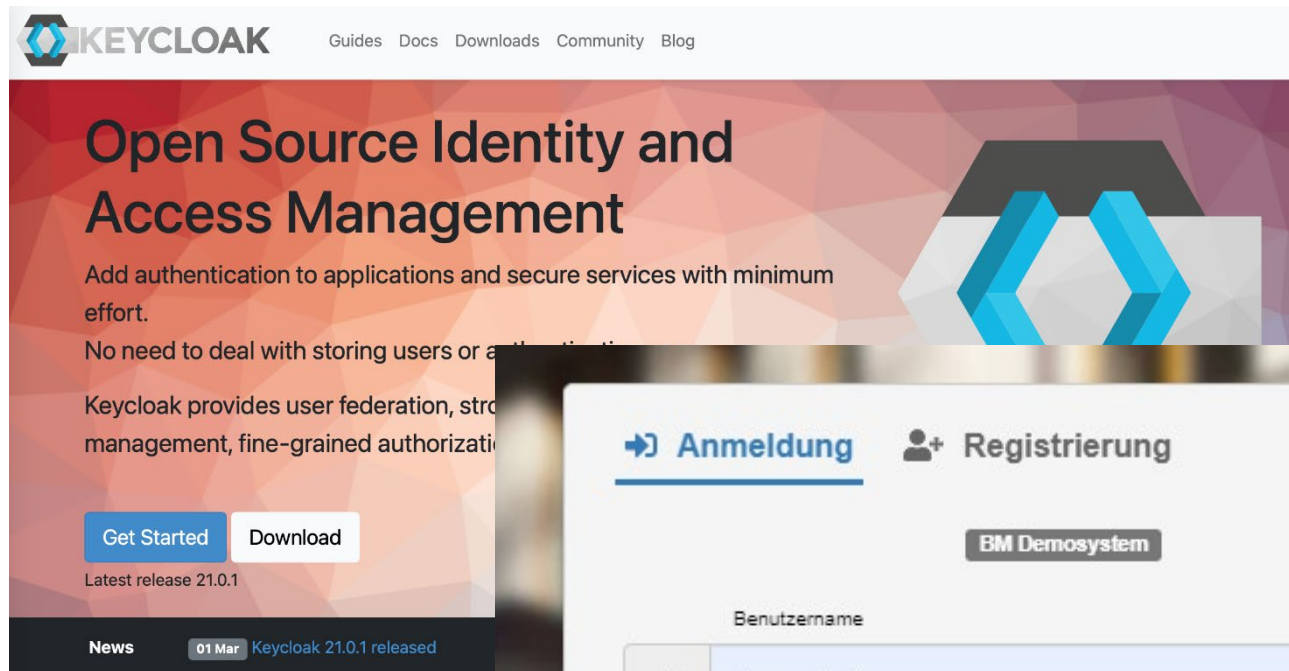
KEYCLOAK Guides Docs Downloads Community Blog

Open Source Identity and Access Management

Add authentication to applications and secure services with minimum effort.

No need to deal with storing users or a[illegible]

Keycloak provides user federation, stro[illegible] management, fine-grained authorizati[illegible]

Get Started Download

Latest release 21.0.1

News 01 Mar Keycloak 21.0.1 released

Anmeldung Registrierung

BM Demosystem

Benutzername